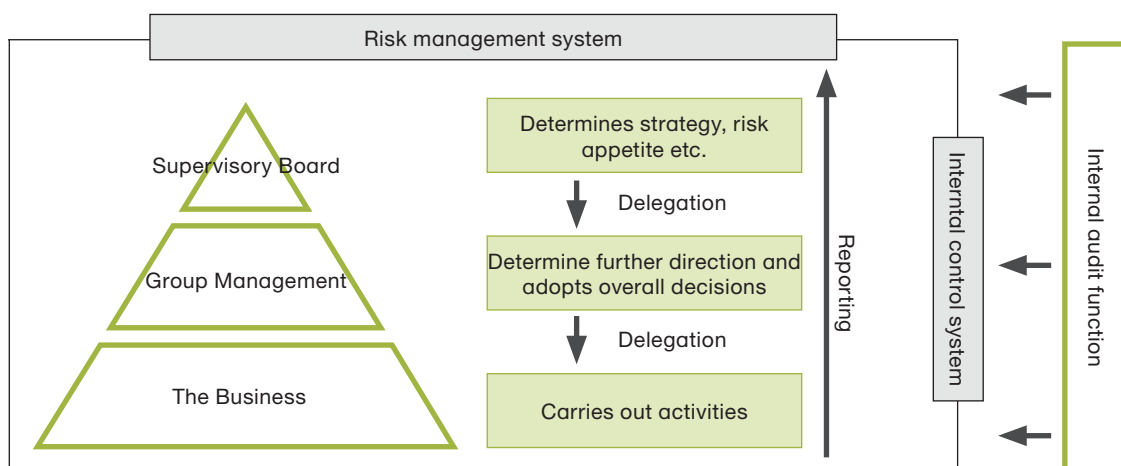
Risk management system

Supervisory Board

Group Management

The Business

Determines strategy, risk appetite etc.

Delegation

Determine further direction and adopts overall decisions

Delegation

Carries out activities

Reporting

Internal control system

Internal audit function